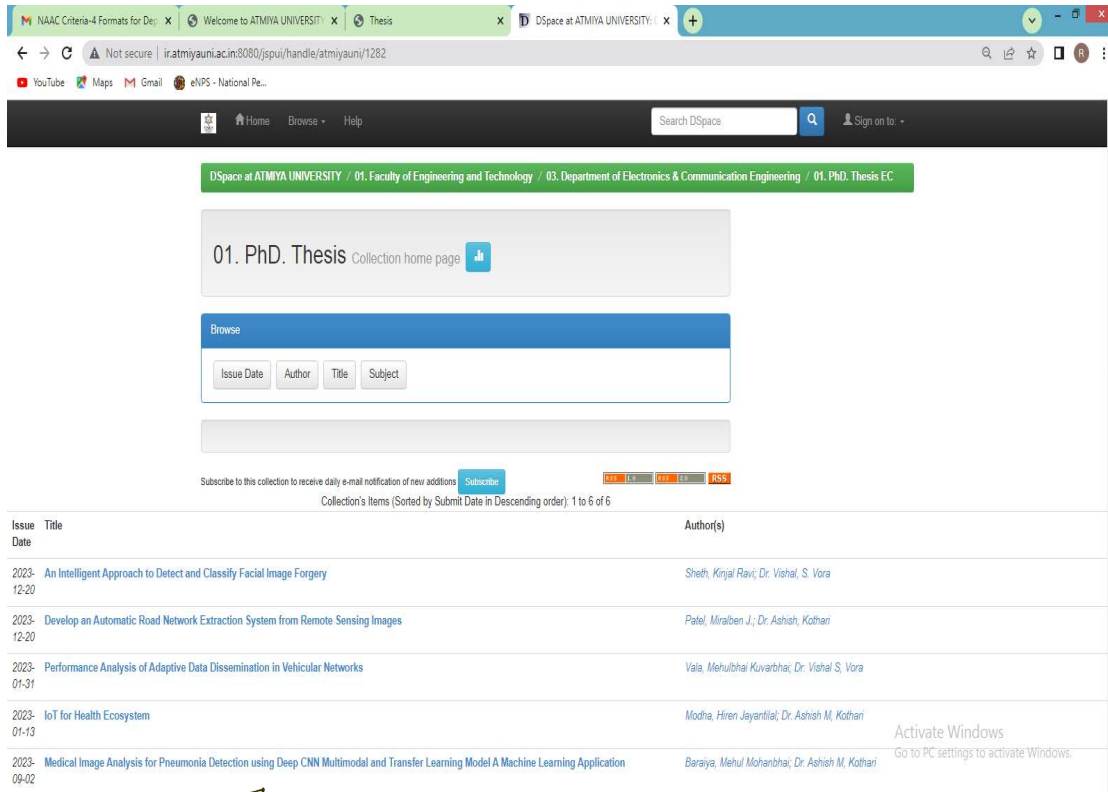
NAAC Criteria-4 Formats for Dep × | Welcome to ATMIYA UNIVERSITY × | Thesis × | DSpace at ATMIYA UNIVERSITY: × | +

Not secure | ir.atmiyauni.ac.in:8080/jspui/handle/atmiyauni/1282

YouTube Maps Gmail eNPS - National Pe...

Home Browse Help Search DSpace Sign on to:

DSpace at ATMIYA UNIVERSITY / 01. Faculty of Engineering and Technology / 03. Department of Electronics & Communication Engineering / 01. PhD. Thesis EC

01. PhD. Thesis Collection home page

Browse

Issue Date Author Title Subject

Subscribe to this collection to receive daily e-mail notification of new additions Subscribe

RSS 1.0 RSS 2.0 RSS

Collection's Items (Sorted by Submit Date in Descending order): 1 to 6 of 6

| Issue Date | Title | Author(s) |
|---|---|---|
| 2023-12-20 | An Intelligent Approach to Detect and Classify Facial Image Forgery | Sheth, Kinjal Ravi; Dr. Vishal, S. Vora |
| 2023-12-20 | Develop an Automatic Road Network Extraction System from Remote Sensing Images | Patel, Miralben J.; Dr. Ashish, Kothari |
| 2023-01-31 | Performance Analysis of Adaptive Data Dissemination in Vehicular Networks | Vala, Mehulbhai Kuvarbhai; Dr. Vishal S, Vora |
| 2023-01-13 | IoT for Health Ecosystem | Modha, Hiren Jayantilal; Dr. Ashish M, Kothari |
| 2023-09-02 | Medical Image Analysis for Pneumonia Detection using Deep CNN Multimodal and Transfer Learning Model A Machine Learning Application | Baraiya, Mehul Mohanbhai; Dr. Ashish M, Kothari |

Activate Windows
Go to PC settings to activate Windows.